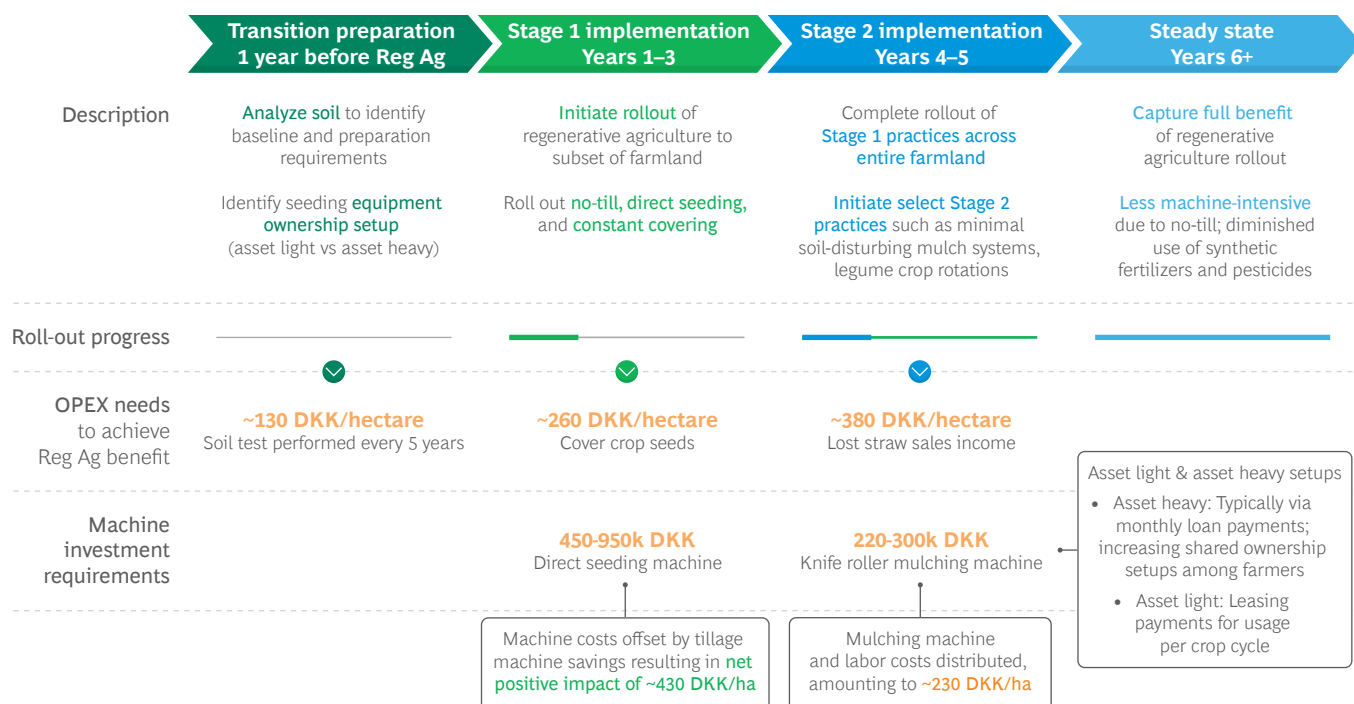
Transition preparation
1 year before Reg Ag

Stage 1 implementation
Years 1–3

Stage 2 implementation
Years 4–5

Steady state
Years 6+

Description

Analyze soil to identify baseline and preparation requirements

Identify seeding equipment ownership setup (asset light vs asset heavy)

Initiate rollout of regenerative agriculture to subset of farmland

Roll out no-till, direct seeding, and constant covering

Complete rollout of Stage 1 practices across entire farmland

Initiate select Stage 2 practices such as minimal soil-disturbing mulch systems, legume crop rotations

Capture full benefit of regenerative agriculture rollout

Less machine-intensive due to no-till; diminished use of synthetic fertilizers and pesticides

Roll-out progress

OPEX needs to achieve Reg Ag benefit

~130 DKK/hectare
Soil test performed every 5 years

~260 DKK/hectare
Cover crop seeds

~380 DKK/hectare
Lost straw sales income

Asset light & asset heavy setups
• Asset heavy: Typically via monthly loan payments; increasing shared ownership setups among farmers
• Asset light: Leasing payments for usage per crop cycle

Machine investment requirements

450-950k DKK
Direct seeding machine

220-300k DKK
Knife roller mulching machine

Machine costs offset by tillage machine savings resulting in net positive impact of ~430 DKK/ha

Mulching machine and labor costs distributed, amounting to ~230 DKK/ha